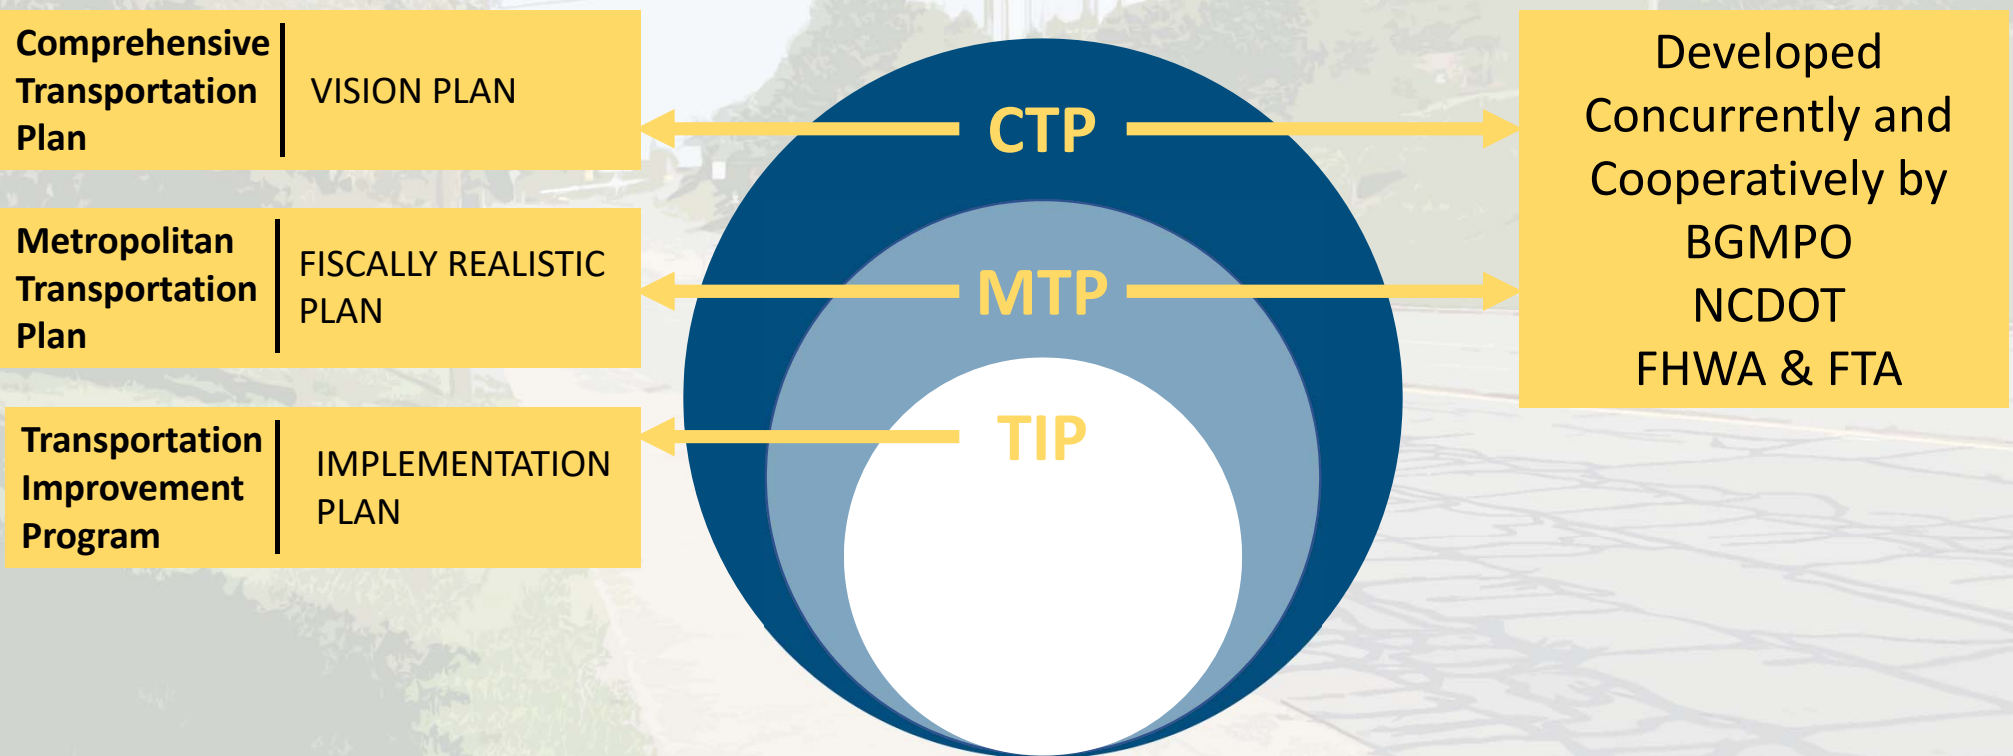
| Comprehensive Transportation Plan | VISION PLAN |
|---|---|
| Metropolitan Transportation Plan | FISCALLY REALISTIC PLAN |
| Transportation Improvement Program | IMPLEMENTATION PLAN |

CTP

MTP

TIP

Developed Concurrently and Cooperatively by
BGMPO
NCDOT
FHWA & FTA